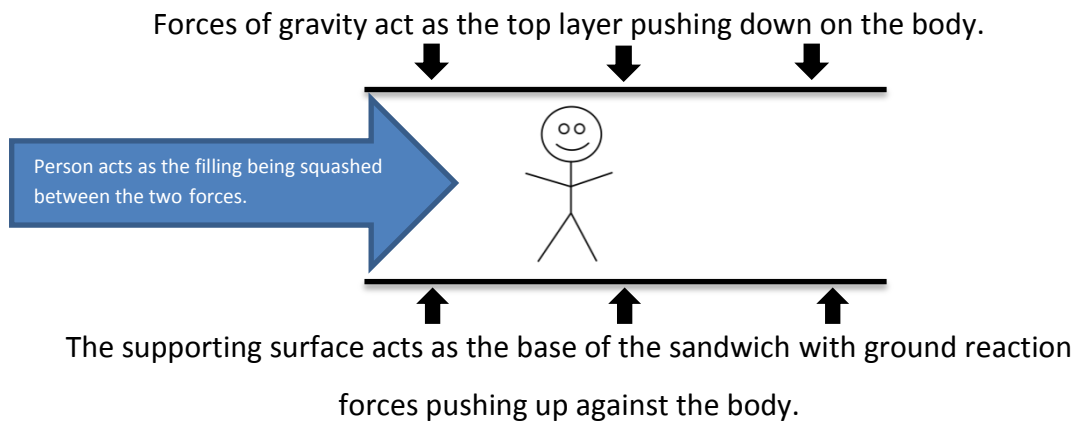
Forces of gravity act as the top layer pushing down on the body.

Person acts as the filling being squashed between the two forces.

The supporting surface acts as the base of the sandwich with ground reaction forces pushing up against the body.